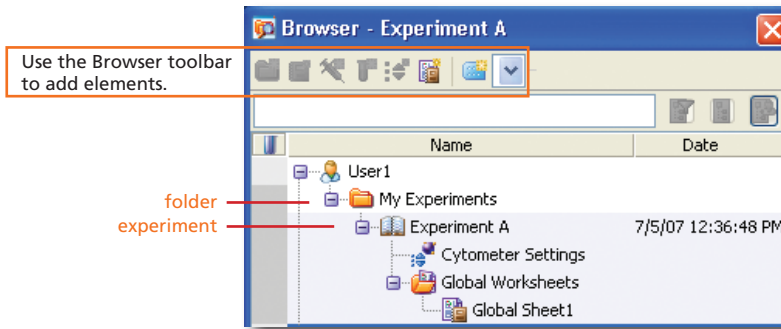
Browser - Experiment A

Use the Browser toolbar to add elements.

| Name | Date |
|---|---|
| User1 | |
| My Experiments | |
| Experiment A | 7/5/07 12:36:48 PM |
| Cytometer Settings | |
| Global Worksheets | |
| Global Sheet1 | |

folder

experiment